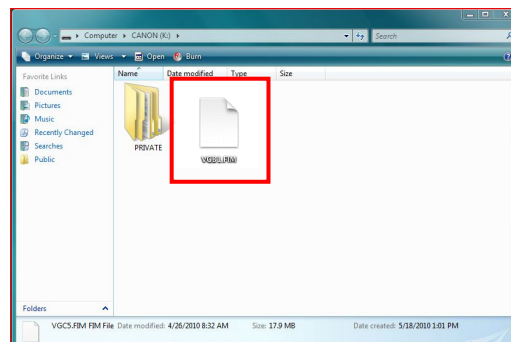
Computer ▸ CANON (K:) ▸

Search

Organize ▾ Views ▾ Open Burn

Favorite Links

Documents

Pictures

Music

Recently Changed

Searches

Public

Name Date modified Type Size

PRIVATE

VGC5.FIM

Folders

VGC5.FIM FIM File Date modified: 4/26/2010 8:32 AM Size: 17.9 MB Date created: 5/18/2010 1:01 PM